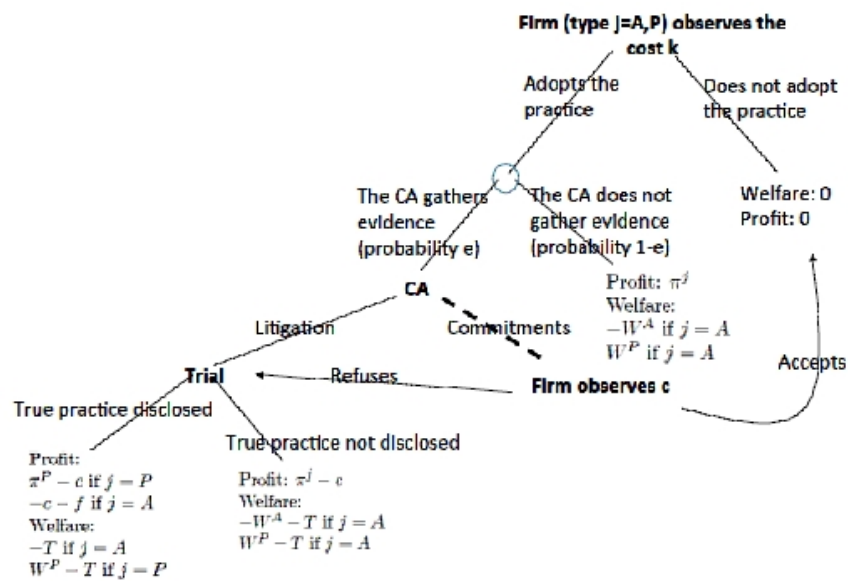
Firm (type j=A,P) observes the cost k

Adopts the practice

Does not adopt the practice

The CA gathers evidence (probability e)

The CA does not gather evidence (probability 1-e)

Welfare: 0
Profit: 0

CA

Profit: $\pi^j$
Welfare:
$-W^A$ if $j = A$
$W^P$ if $j = A$

Litigation

Commitments

Accepts

Trial

Refuses

Firm observes c

True practice disclosed

True practice not disclosed

Profit:
$\pi^P - c$ if $j = P$
$-c - f$ if $j = A$
Welfare:
$-T$ if $j = A$
$W^P - T$ if $j = P$

Profit: $\pi^j - c$
Welfare:
$-W^A - T$ if $j = A$
$W^P - T$ if $j = A$